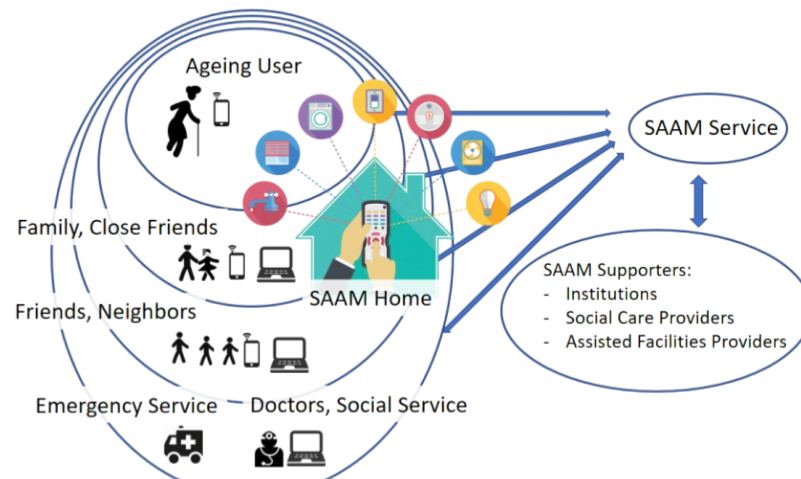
Ageing User

SAAM Service

Family, Close Friends

SAAM Home

SAAM Supporters:
- Institutions
- Social Care Providers
- Assisted Facilities Providers

Friends, Neighbors

Emergency Service

Doctors, Social Service